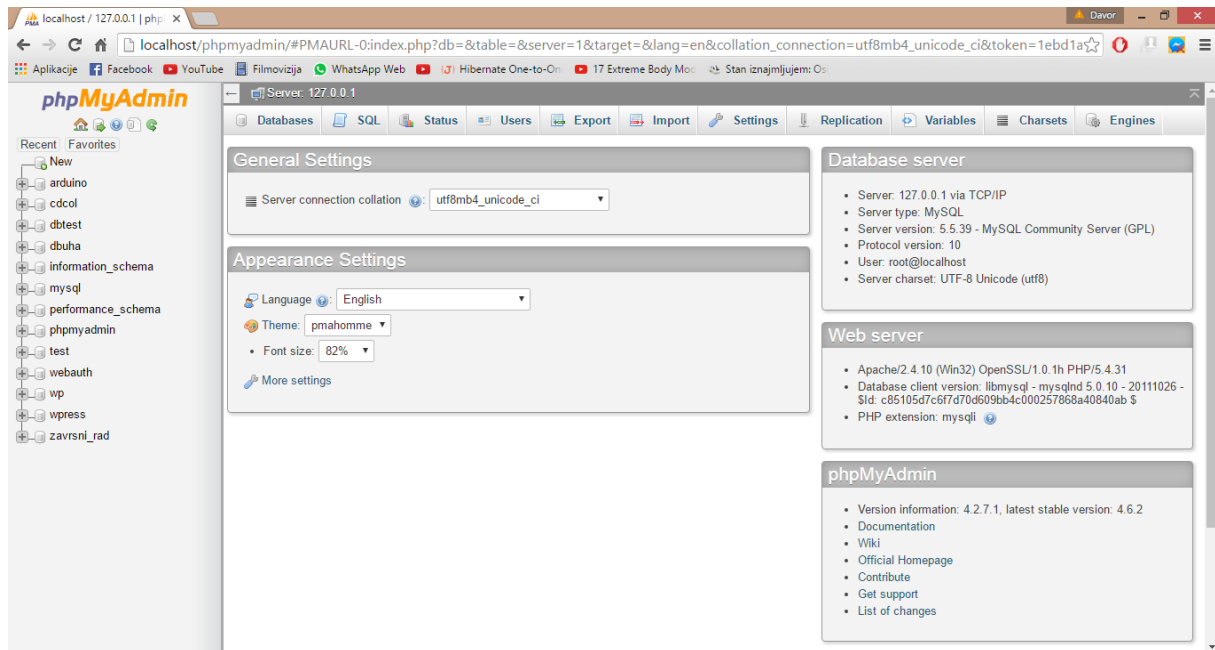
localhost / 127.0.0.1 | php ×

Davor

localhost/phpmyadmin/#PMAURL-0:index.php?db=&table=&server=1&target=&lang=en&collation_connection=utf8mb4_unicode_ci&token=1ebd1a

Aplikacije Facebook YouTube Filmovizija WhatsApp Web Hibernate One-to-On 17 Extreme Body Mo Stan iznajmljujem: Os

phpMyAdmin

Recent Favorites

New
arduino
cdcol
dbtest
dbuha
information_schema
mysql
performance_schema
phpmyadmin
test
webauth
wp
wpress
zavrsni_rad

Server: 127.0.0.1

Databases SQL Status Users Export Import Settings Replication Variables Charsets Engines

General Settings

Server connection collation utf8mb4_unicode_ci

Appearance Settings

Language English

Theme: pmahomme

• Font size: 82%

More settings

Database server

• Server: 127.0.0.1 via TCP/IP
• Server type: MySQL
• Server version: 5.5.39 - MySQL Community Server (GPL)
• Protocol version: 10
• User: root@localhost
• Server charset: UTF-8 Unicode (utf8)

Web server

• Apache/2.4.10 (Win32) OpenSSL/1.0.1h PHP/5.4.31
• Database client version: libmysql - mysqlnd 5.0.10 - 20111026 - $Id: c85105d7c6f7d70d609bb4c000257868a40840ab $
• PHP extension: mysqli

phpMyAdmin

• Version information: 4.2.7.1, latest stable version: 4.6.2
• Documentation
• Wiki
• Official Homepage
• Contribute
• Get support
• List of changes